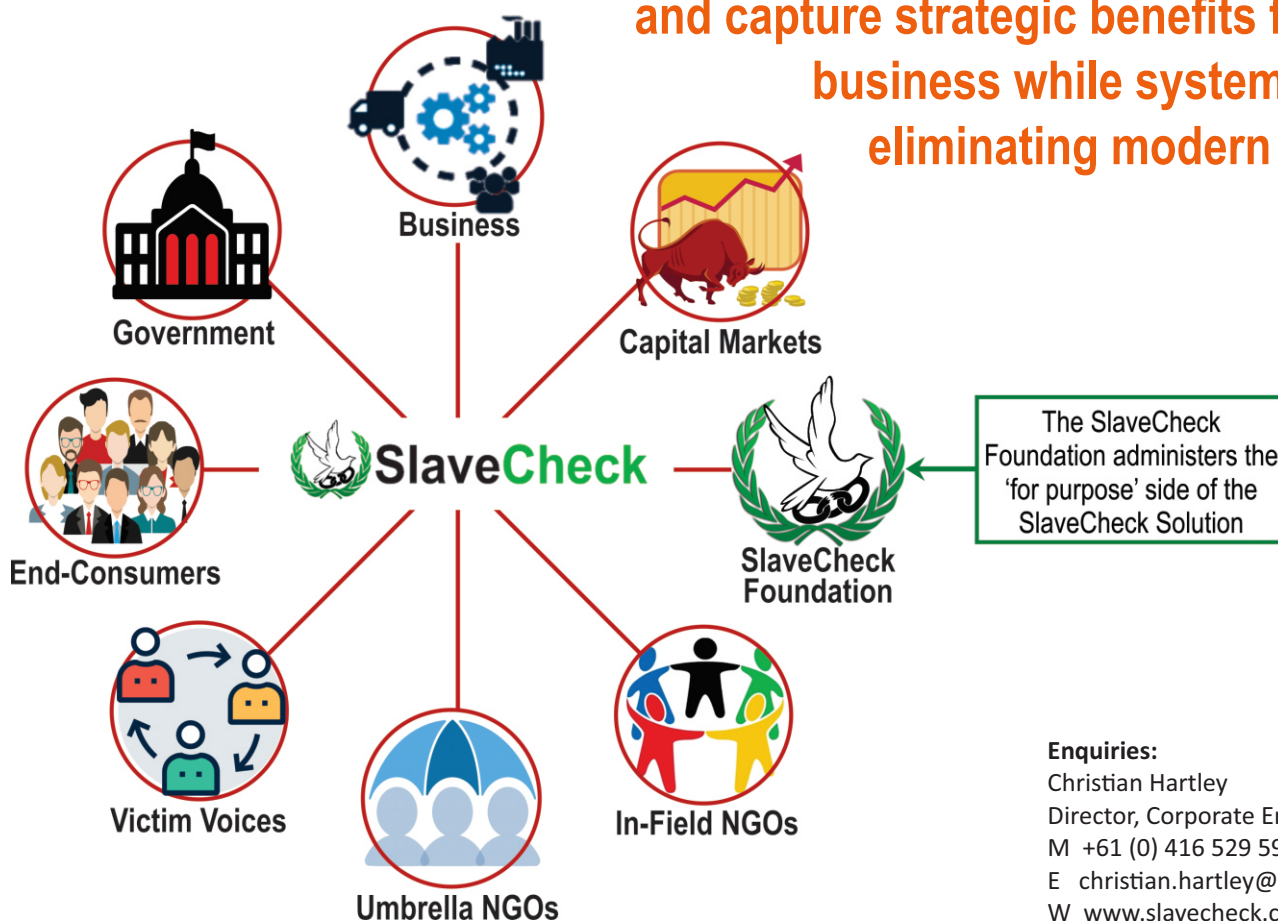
and capture strategic benefits f
business while system
eliminating modern

Business

Government

Capital Markets

SlaveCheck

The SlaveCheck Foundation administers the 'for purpose' side of the SlaveCheck Solution

SlaveCheck Foundation

End-Consumers

Victim Voices

Umbrella NGOs

In-Field NGOs

Enquiries:
Christian Hartley
Director, Corporate E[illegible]
M +61 (0) 416 529 5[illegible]
E christian.hartley@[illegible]
W www.slavecheck.c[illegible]